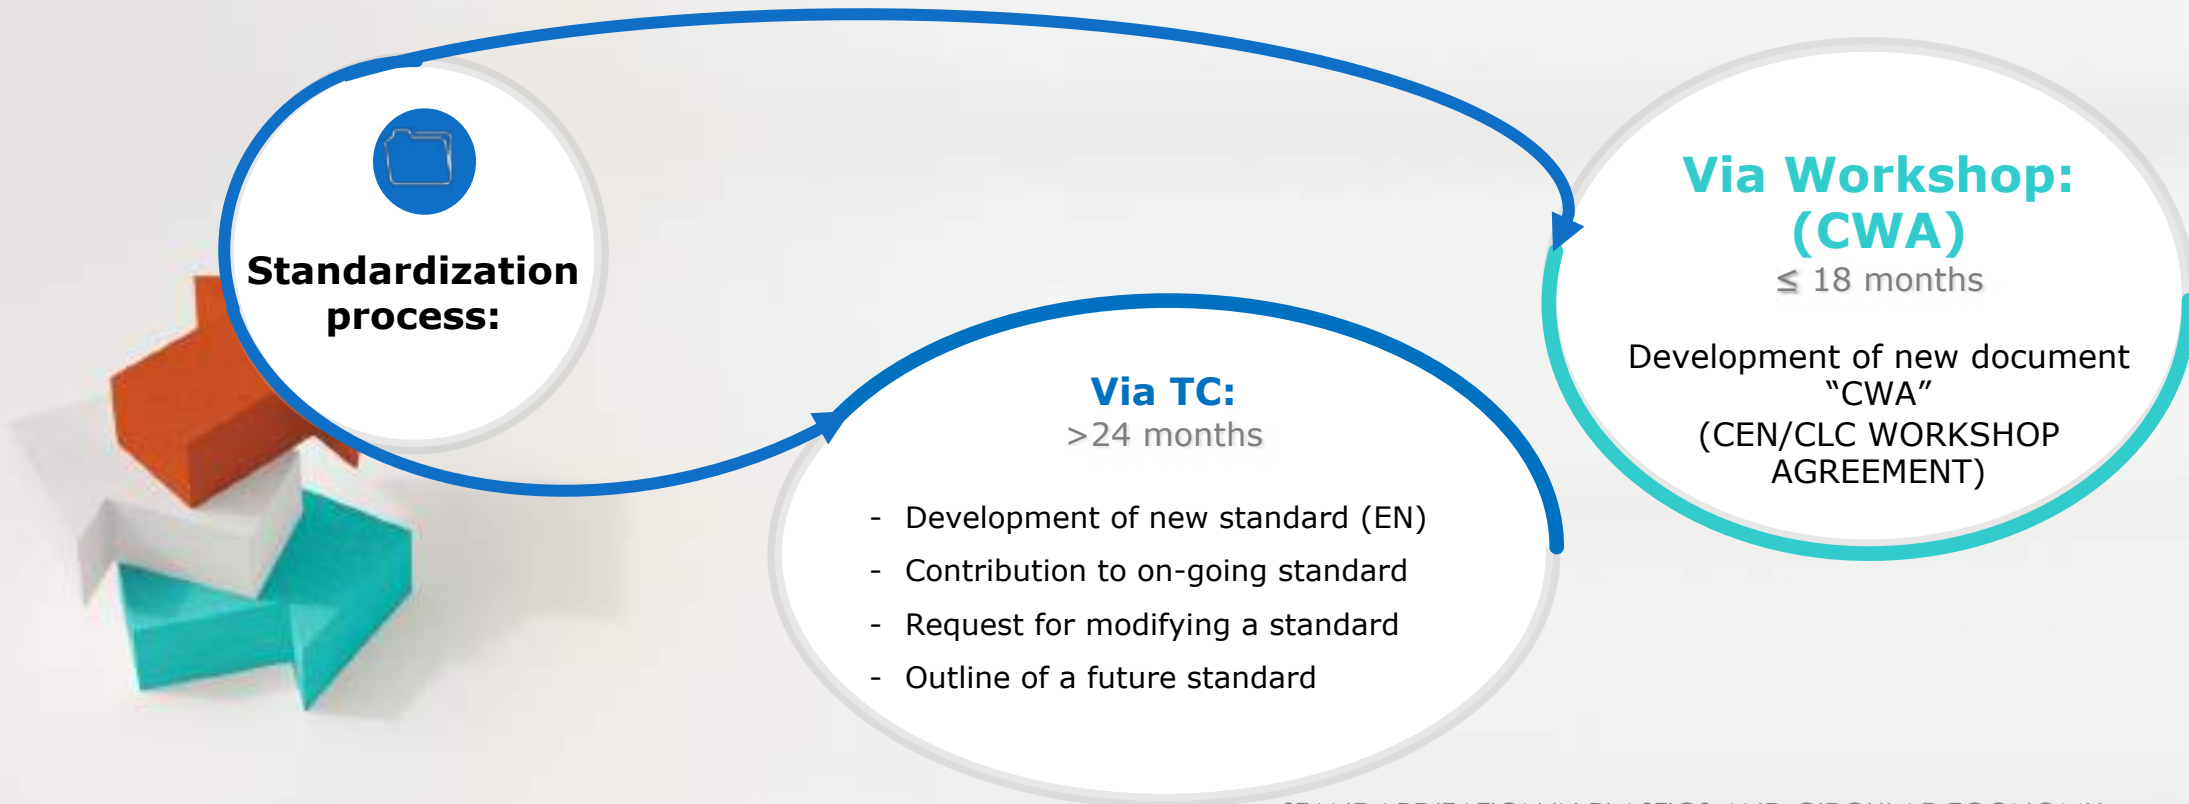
Standardization process:

Via TC:
>24 months

- Development of new standard (EN)
- Contribution to on-going standard
- Request for modifying a standard
- Outline of a future standard

Via Workshop: (CWA)
≤ 18 months

Development of new document "CWA" (CEN/CLC WORKSHOP AGREEMENT)

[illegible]